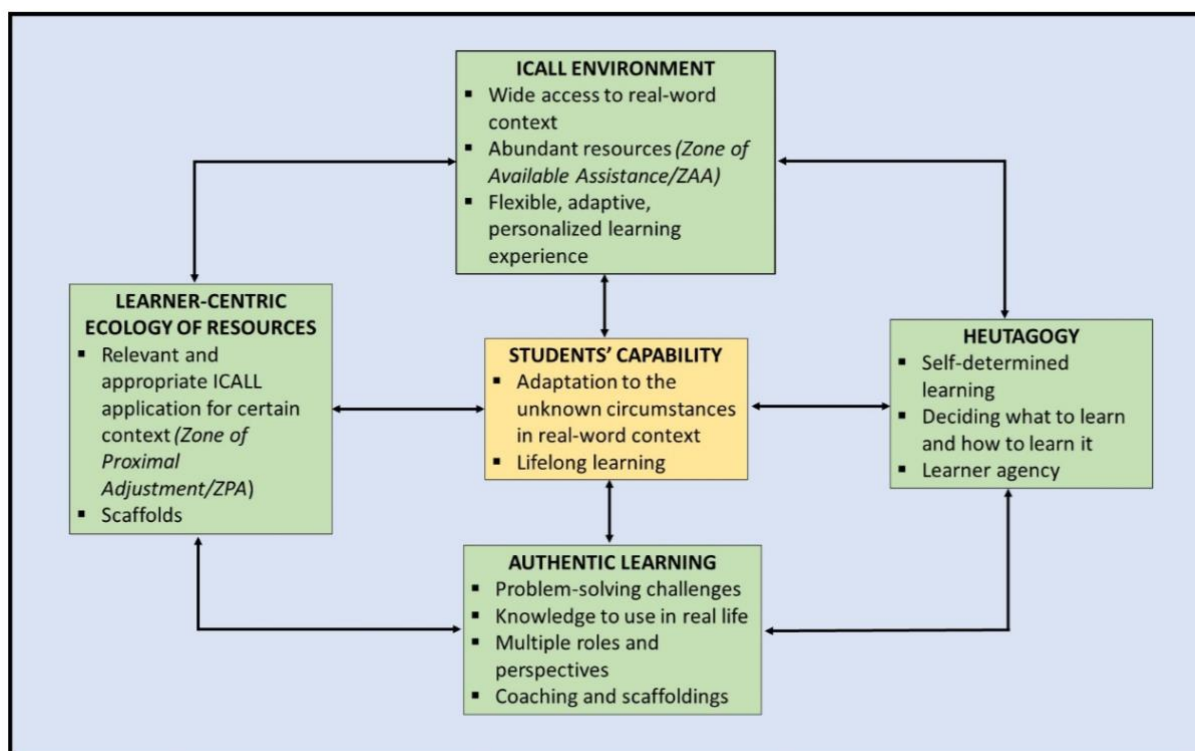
ICALL ENVIRONMENT
▪ Wide access to real-word context
▪ Abundant resources *(Zone of Available Assistance/ZAA)*
▪ Flexible, adaptive, personalized learning experience

LEARNER-CENTRIC ECOLOGY OF RESOURCES
▪ Relevant and appropriate ICALL application for certain context *(Zone of Proximal Adjustment/ZPA)*
▪ Scaffolds

STUDENTS' CAPABILITY
▪ Adaptation to the unknown circumstances in real-word context
▪ Lifelong learning

HEUTAGOGY
▪ Self-determined learning
▪ Deciding what to learn and how to learn it
▪ Learner agency

AUTHENTIC LEARNING
▪ Problem-solving challenges
▪ Knowledge to use in real life
▪ Multiple roles and perspectives
▪ Coaching and scaffoldings